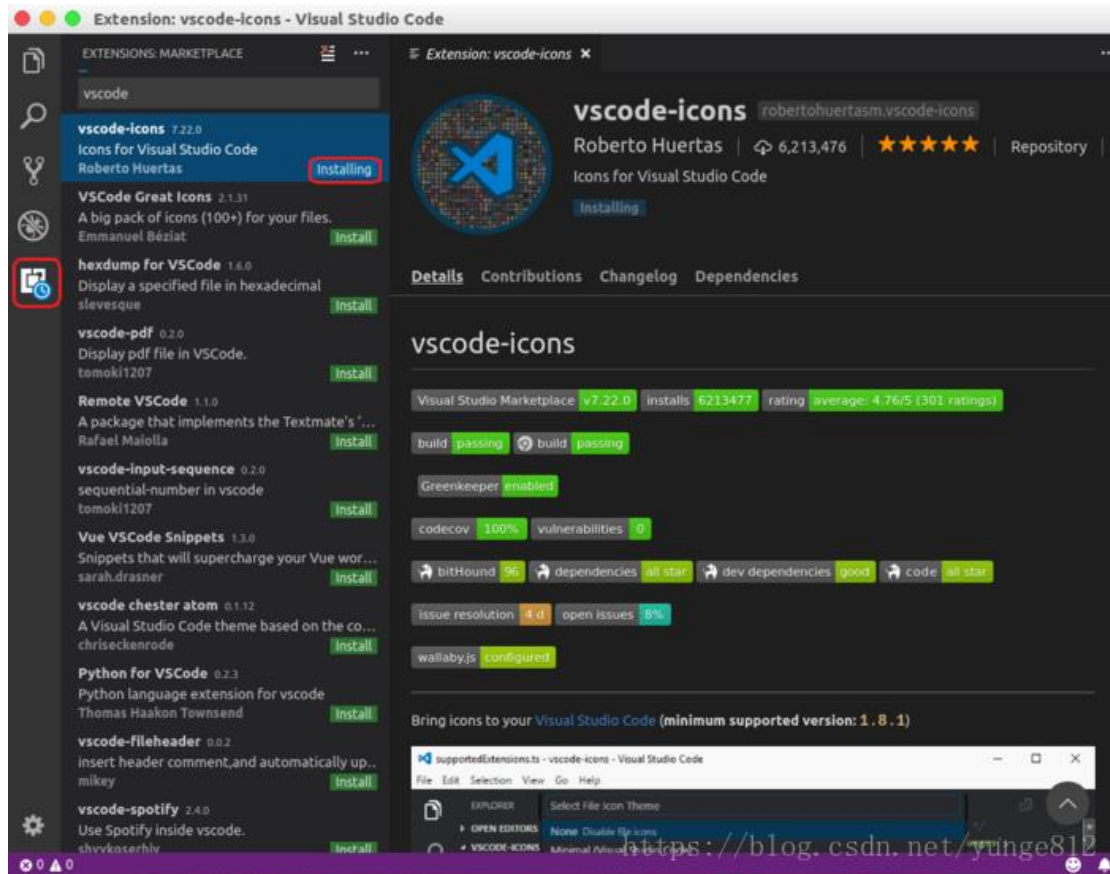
Extension: vscode-icons - Visual Studio Code

EXTENSIONS: MARKETPLACE

vscode

vscode-icons 7.22.0
Icons for Visual Studio Code
Roberto Huertas Installing

VSCode Great Icons 2.1.31
A big pack of icons (100+) for your files.
Emmanuel Béziat Install

hexdump for VSCode 1.6.0
Display a specified file in hexadecimal
slevesque Install

vscode-pdf 0.2.0
Display pdf file in VSCode.
tomoki1207 Install

Remote VSCode 1.1.0
A package that implements the Textmate's '...
Rafael Maiolla Install

vscode-input-sequence 0.2.0
sequential-number in vscode
tomoki1207 Install

Vue VSCode Snippets 1.3.0
Snippets that will supercharge your Vue wor...
sarah.drasner Install

vscode chester atom 0.1.12
A Visual Studio Code theme based on the co...
chriseckenrode Install

Python for VSCode 0.2.3
Python language extension for vscode
Thomas Haakon Townsend Install

vscode-fileheader 0.0.2
insert header comment,and automatically up..
mikey Install

vscode-spotify 2.4.0
Use Spotify inside vscode.
shyykoserhiy Install

Extension: vscode-icons ×

vscode-icons robertohuertasm.vscode-icons
Roberto Huertas | 6,213,476 | ★★★★★ | Repository
Icons for Visual Studio Code
Installing

Details Contributions Changelog Dependencies

vscode-icons

Visual Studio Marketplace v7.22.0 installs 6213477 rating average: 4.76/5 (301 ratings)

build passing build passing

Greenkeeper enabled

codecov 100% vulnerabilities 0

bitHound 96 dependencies all star dev dependencies good code all star

issue resolution 4 d open issues 8%

wallaby.js configured

Bring icons to your Visual Studio Code (minimum supported version: 1.8.1)

supportedExtensions.ts - vscode-icons - Visual Studio Code
File Edit Selection View Go Help
EXPLORER Select File Icon Theme
OPEN EDITORS None Disable file icons
VSCODE-ICONS Minimal (Visual...

https://blog.csdn.net/yunge812

0 0